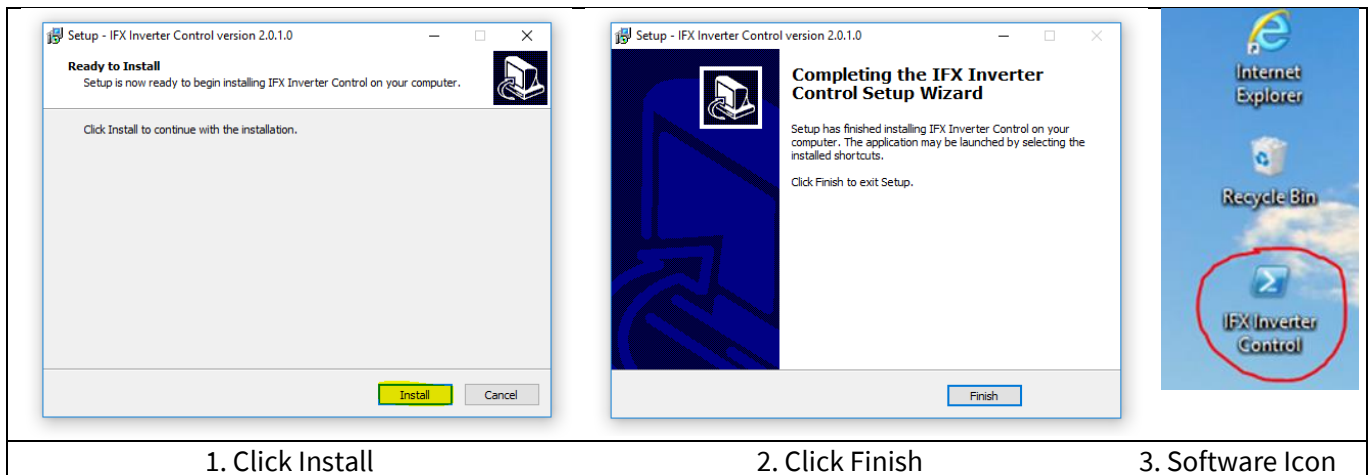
Setup - IFX Inverter Control version 2.0.1.0

Ready to Install
Setup is now ready to begin installing IFX Inverter Control on your computer.

Click Install to continue with the installation.

Install Cancel

Setup - IFX Inverter Control version 2.0.1.0

Completing the IFX Inverter Control Setup Wizard

Setup has finished installing IFX Inverter Control on your computer. The application may be launched by selecting the installed shortcuts.

Click Finish to exit Setup.

Finish

Internet Explorer

Recycle Bin

IFX Inverter Control

1. Click Install

2. Click Finish

3. Software Icon